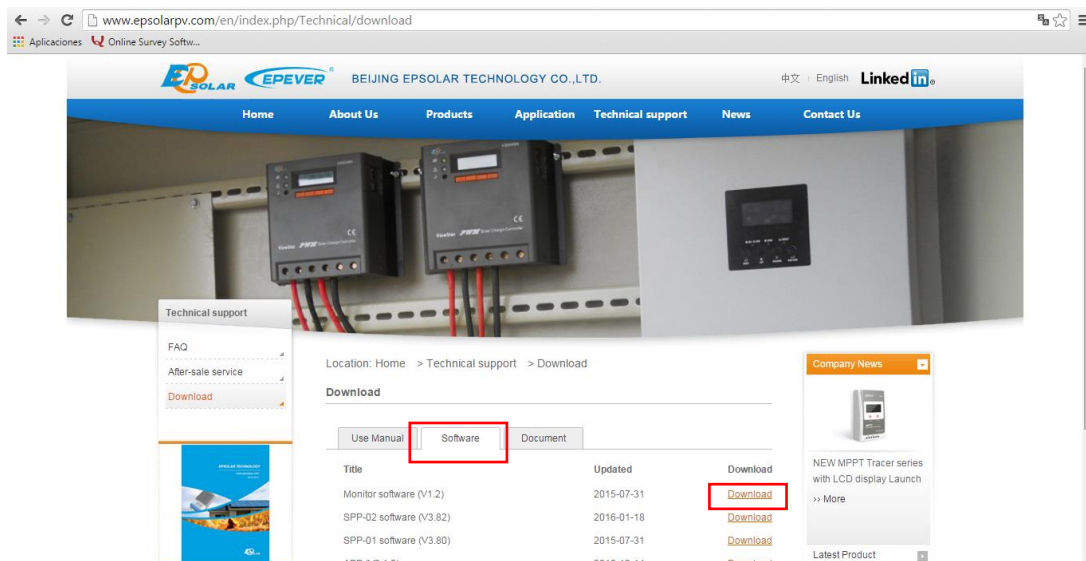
www.epsolarpv.com/en/index.php/Technical/download

Aplicaciones Online Survey Softw...

EPSOLAR EPEVER® BEIJING EPSOLAR TECHNOLOGY CO.,LTD.

中文 | English Linked in

Home About Us Products Application Technical support News Contact Us

Technical support

FAQ

After-sale service

Download

Location: Home > Technical support > Download

Download

Use Manual Software Document

| Title | Updated | Download |
|---|---|---|
| Monitor software (V1.2) | 2015-07-31 | Download |
| SPP-02 software (V3.82) | 2016-01-18 | Download |
| SPP-01 software (V3.80) | 2015-07-31 | Download |

Company News

NEW MPPT Tracer series with LCD display Launch

›› More

Latest Product